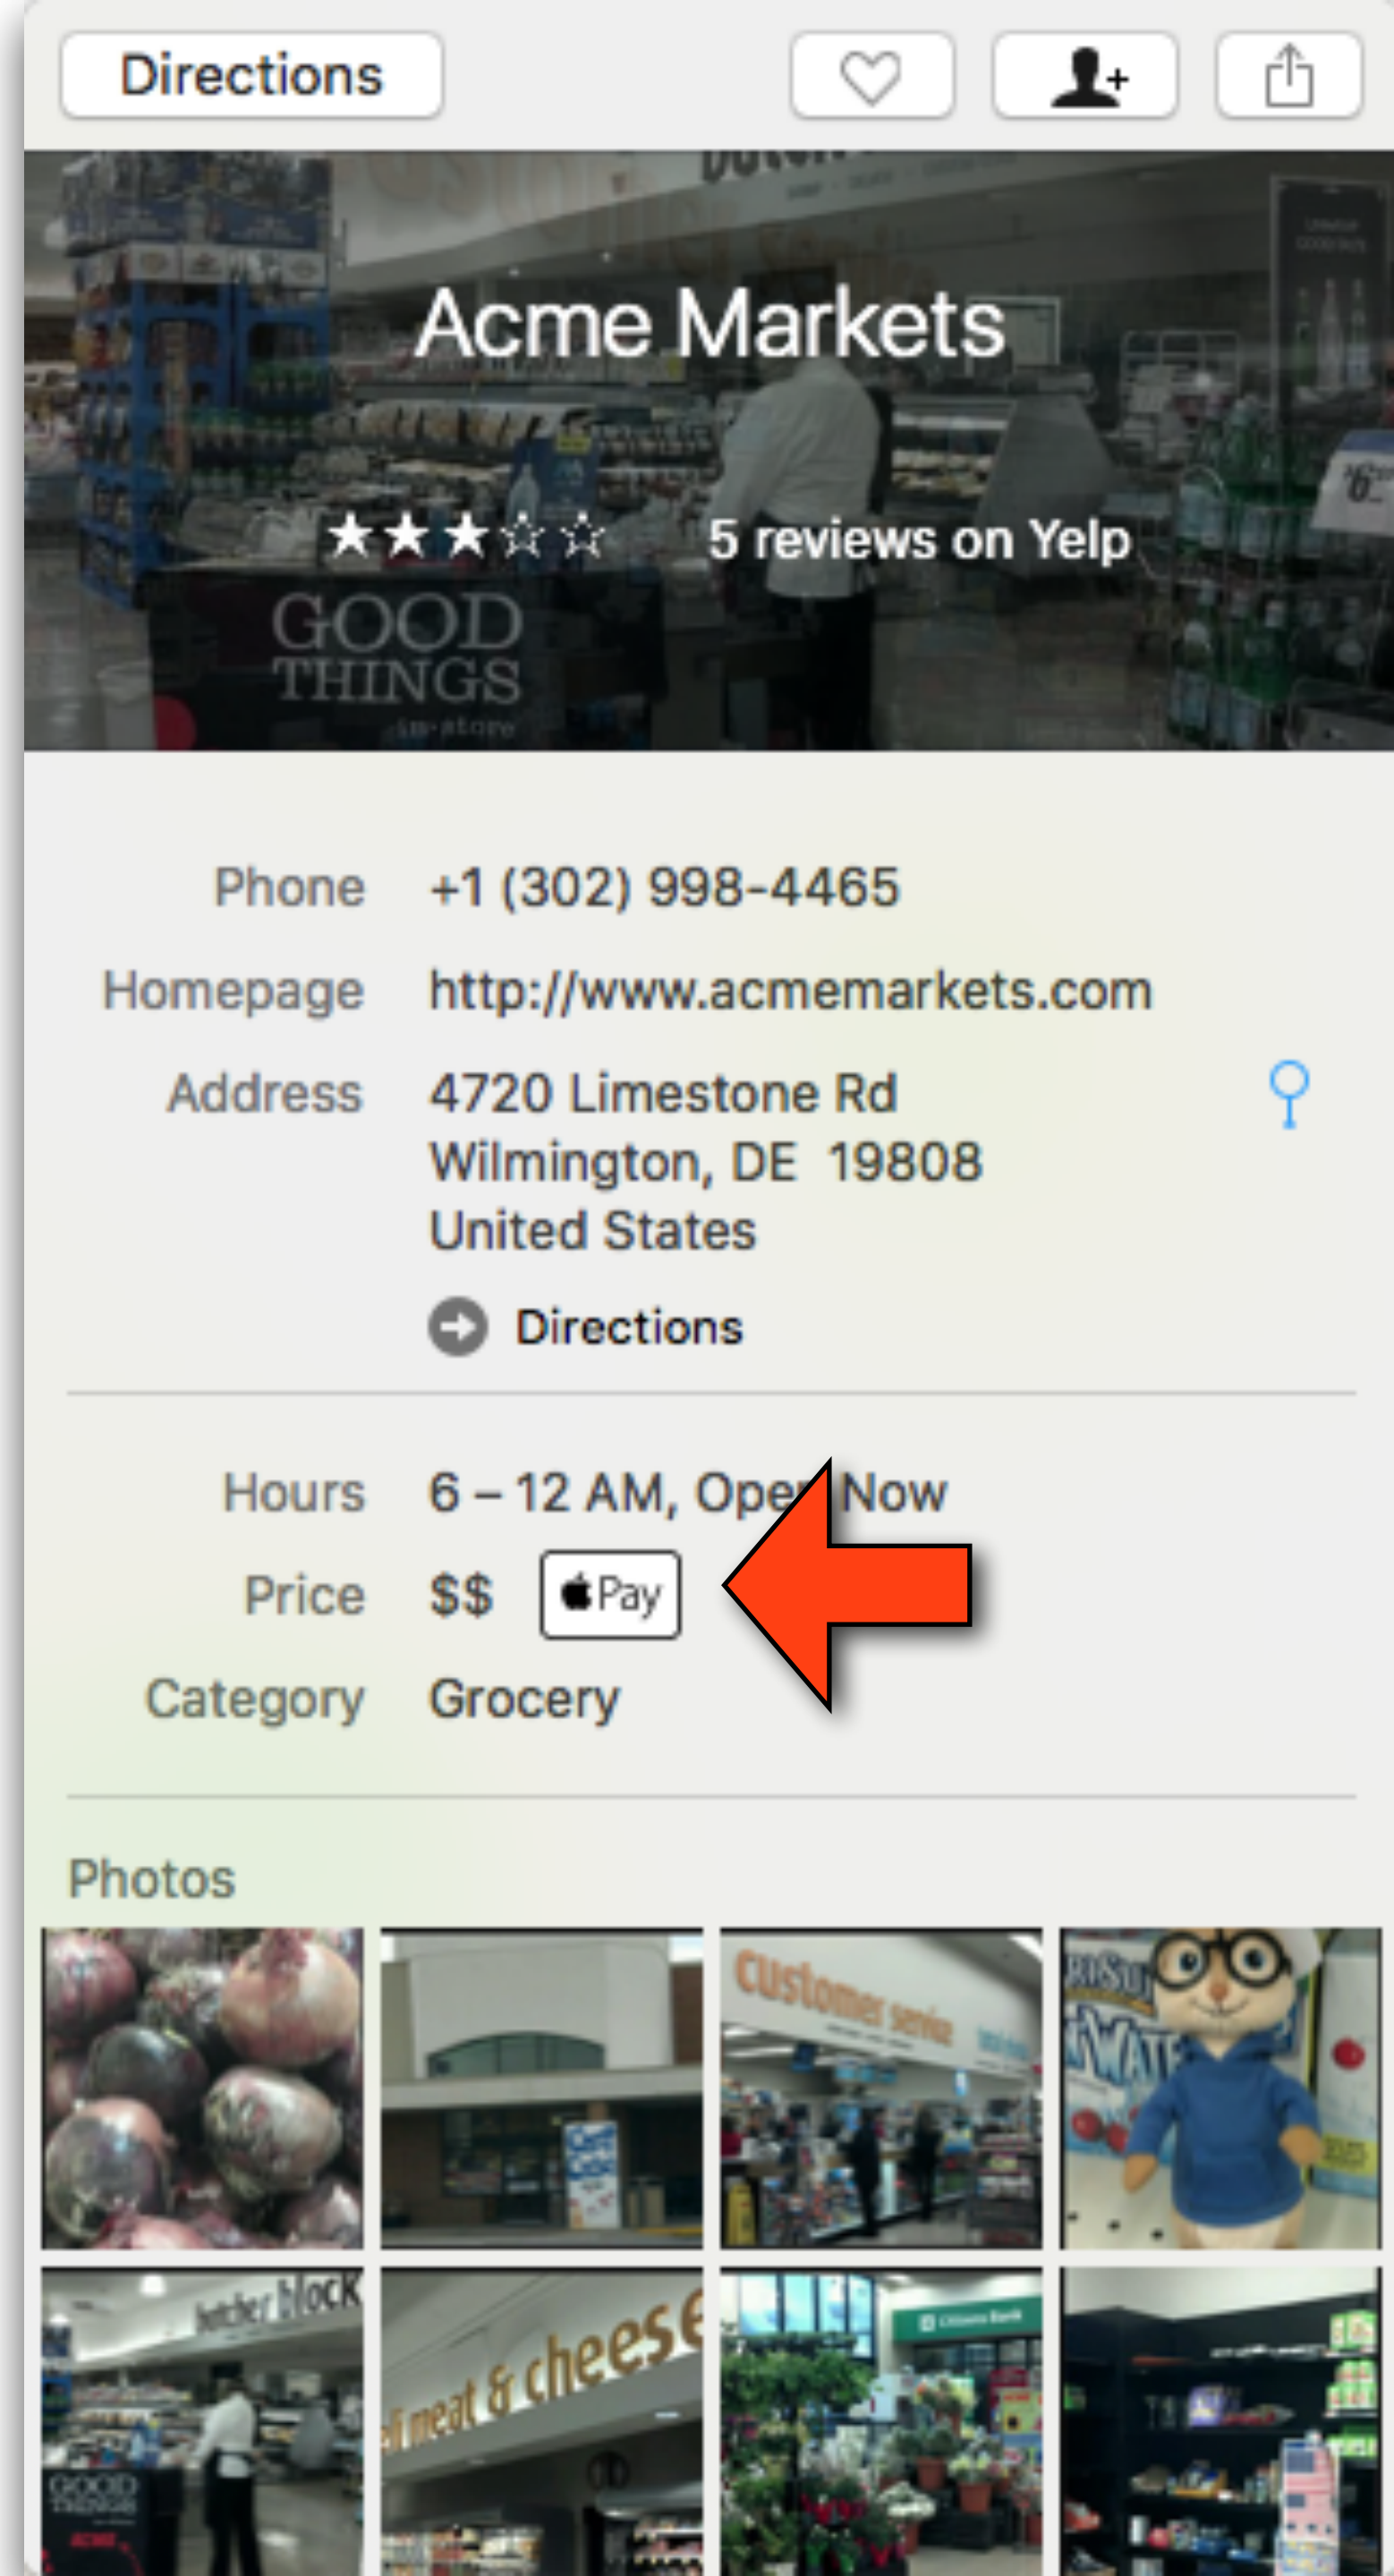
Directions

Acme Markets

★★★☆☆ 5 reviews on Yelp

GOOD THINGS

Phone +1 (302) 998-4465

Homepage http://www.acmemarkets.com

Address 4720 Limestone Rd
Wilmington, DE 19808
United States

Directions

Hours 6 – 12 AM, Open Now

Price $$ Pay

Category Grocery

Photos

Customer service

butcher block

meat & cheese